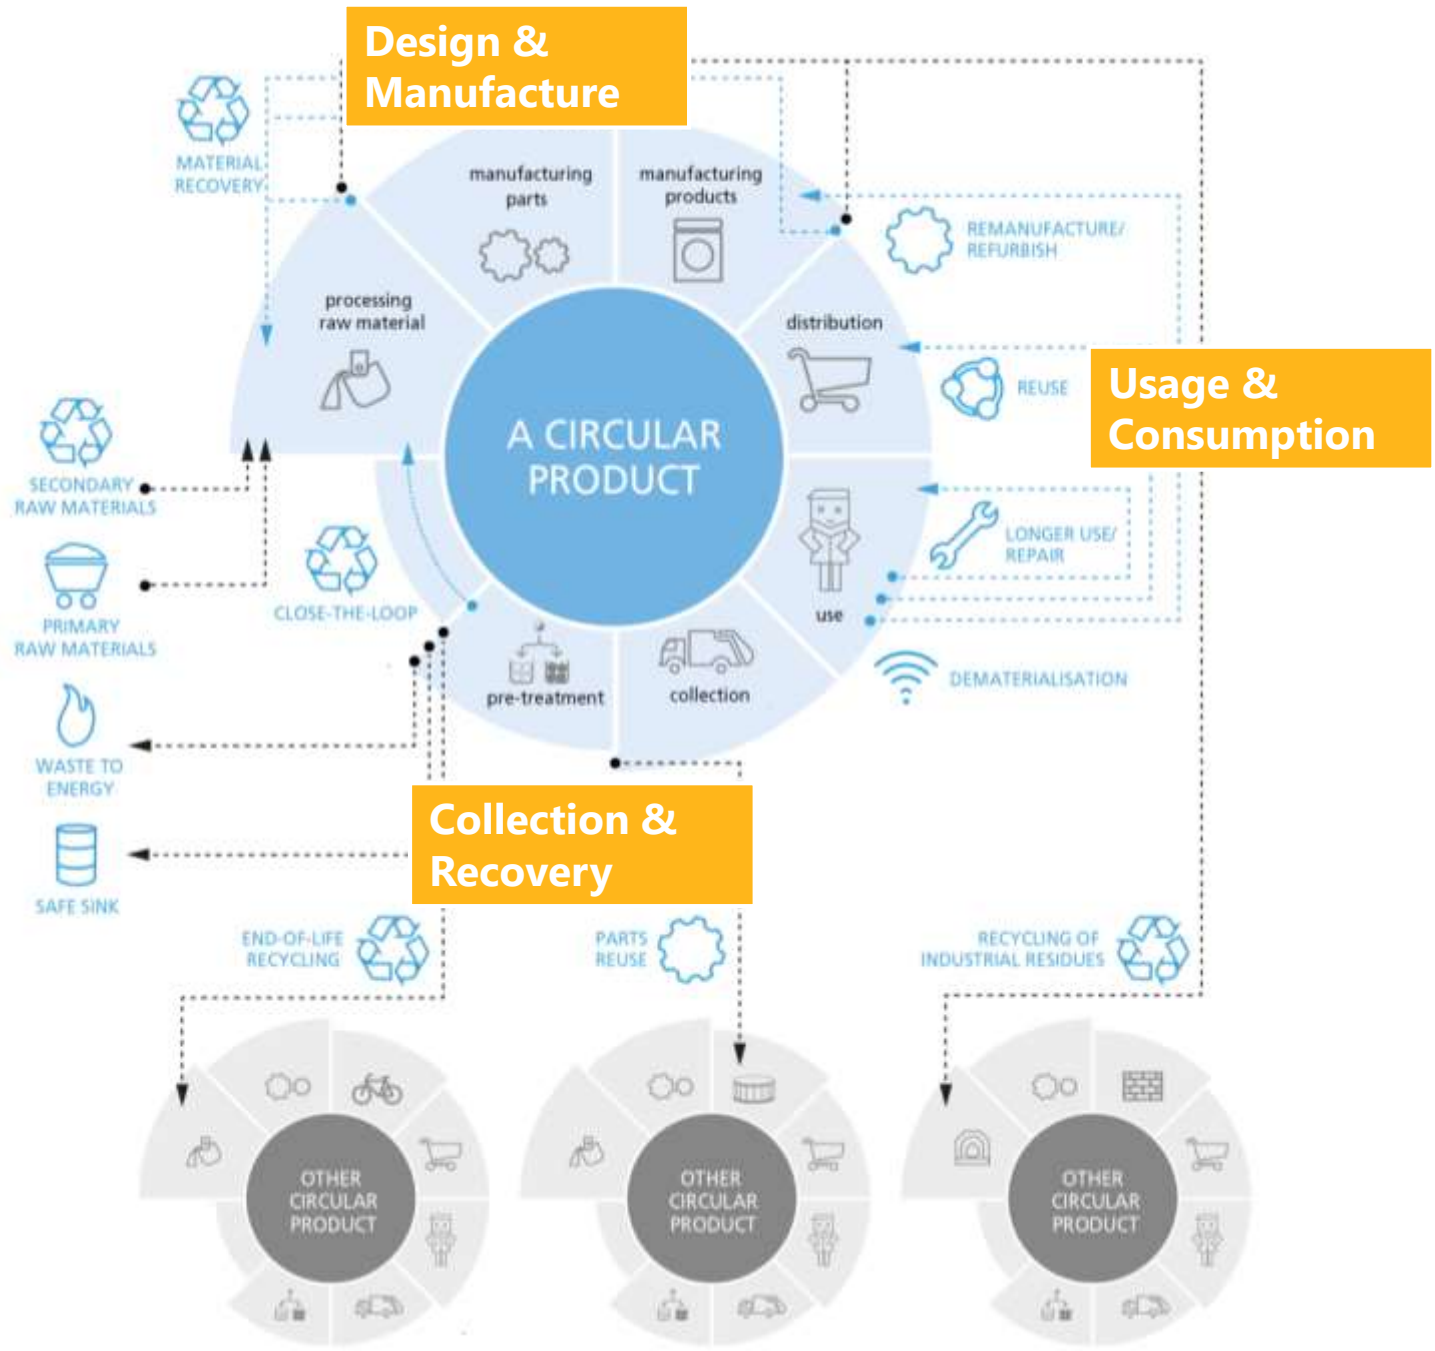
Design & Manufacture

MATERIAL RECOVERY

manufacturing parts

manufacturing products

REMANUFACTURE/ REFURBISH

processing raw material

distribution

A CIRCULAR PRODUCT

REUSE

Usage & Consumption

SECONDARY RAW MATERIALS

PRIMARY RAW MATERIALS

CLOSE-THE-LOOP

use

LONGER USE/ REPAIR

pre-treatment

collection

DEMATERIALISATION

WASTE TO ENERGY

Collection & Recovery

SAFE SINK

END-OF-LIFE RECYCLING

PARTS REUSE

RECYCLING OF INDUSTRIAL RESIDUES

OTHER CIRCULAR PRODUCT

OTHER CIRCULAR PRODUCT

OTHER CIRCULAR PRODUCT